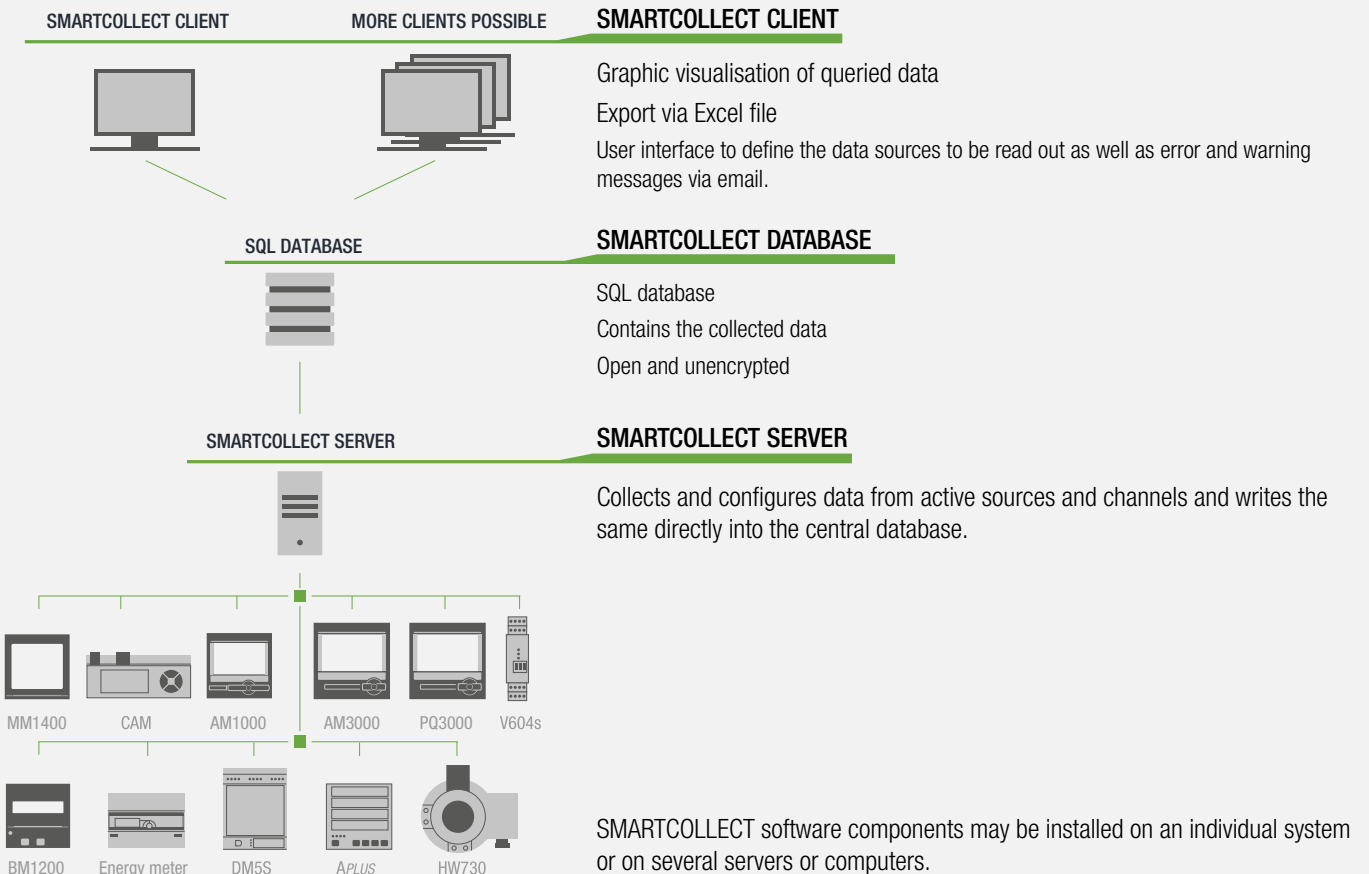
SMARTCOLLECT CLIENT

MORE CLIENTS POSSIBLE

SQL DATABASE

SMARTCOLLECT SERVER

MM1400

CAM

AM1000

AM3000

PQ3000

V604s

BM1200

Energy meter

DM5S

APLUS

HW730

SMARTCOLLECT CLIENT

Graphic visualisation of queried data

Export via Excel file

User interface to define the data sources to be read out as well as error and warning messages via email.

SMARTCOLLECT DATABASE

SQL database

Contains the collected data

Open and unencrypted

SMARTCOLLECT SERVER

Collects and configures data from active sources and channels and writes the same directly into the central database.

SMARTCOLLECT software components may be installed on an individual system or on several servers or computers.